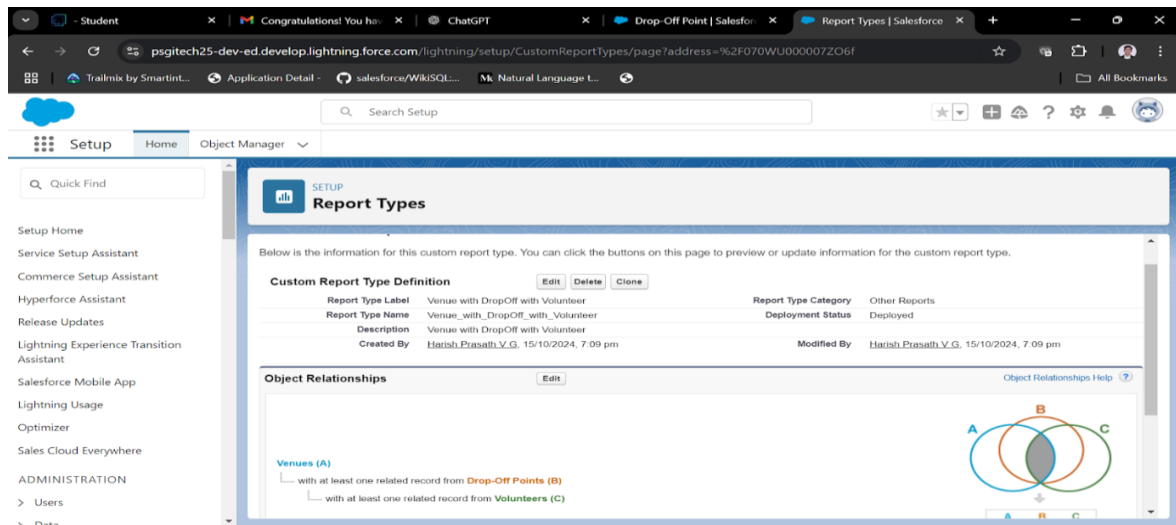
- Student | Congratulations! You hav | ChatGPT | Drop-Off Point | Salesfor | Report Types | Salesforce

psgitech25-dev-ed.develop.lightning.force.com/lightning/setup/CustomReportTypes/page?address=%2F070WU000007ZO6f

Trailmix by Smartint... | Application Detail - | salesforce/WikiSQL:... | Natural Language t... | All Bookmarks

Search Setup

Setup | Home | Object Manager

Quick Find

Setup Home
Service Setup Assistant
Commerce Setup Assistant
Hyperforce Assistant
Release Updates
Lightning Experience Transition Assistant
Salesforce Mobile App
Lightning Usage
Optimizer
Sales Cloud Everywhere
ADMINISTRATION
> Users
> Data

SETUP
Report Types

Below is the information for this custom report type. You can click the buttons on this page to preview or update information for the custom report type.

Custom Report Type Definition | Edit | Delete | Clone

| | | | |
|---|---|---|---|
| Report Type Label | Venue with DropOff with Volunteer | Report Type Category | Other Reports |
| Report Type Name | Venue_with_DropOff_with_Volunteer | Deployment Status | Deployed |
| Description | Venue with DropOff with Volunteer | | |
| Created By | Harish Prasath V G, 15/10/2024, 7:09 pm | Modified By | Harish Prasath V G, 15/10/2024, 7:09 pm |

Object Relationships | Edit | Object Relationships Help

Venues (A)
with at least one related record from Drop-Off Points (B)
with at least one related record from Volunteers (C)

A B C
A B C